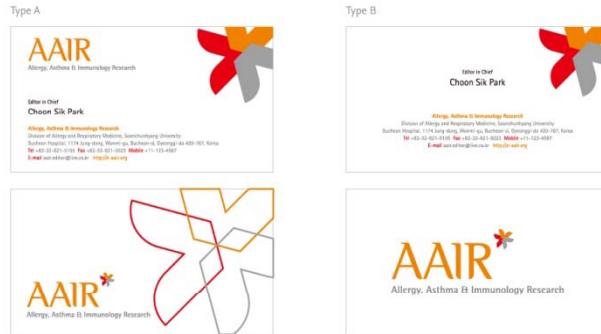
Type A

AAIR
Allergy, Asthma & Immunology Research

Editor in Chief
Choon Sik Park

Allergy, Asthma & Immunology Research
Division of Allergy and Respiratory Medicine, Soonchunhyang University
Bucheon Hospital, 1174 Jung-dong, Wonmi-gu, Bucheon-si, Gyeonggi-do 420-767, Korea
Tel +82-32-621-5105 Fax +82-32-621-5023 Mobile +11-123-4567
E-mail aair.editor@kams.or.kr http://e-aair.org

AAIR
Allergy, Asthma & Immunology Research

Type B

Editor in Chief
Choon Sik Park

Allergy, Asthma & Immunology Research
Division of Allergy and Respiratory Medicine, Soonchunhyang University
Bucheon Hospital, 1174 Jung-dong, Wonmi-gu, Bucheon-si, Gyeonggi-do 420-767, Korea
Tel +82-32-621-5105 Fax +82-32-621-5023 Mobile +11-123-4567
E-mail aair.editor@kams.or.kr http://e-aair.org

AAIR
Allergy, Asthma & Immunology Research